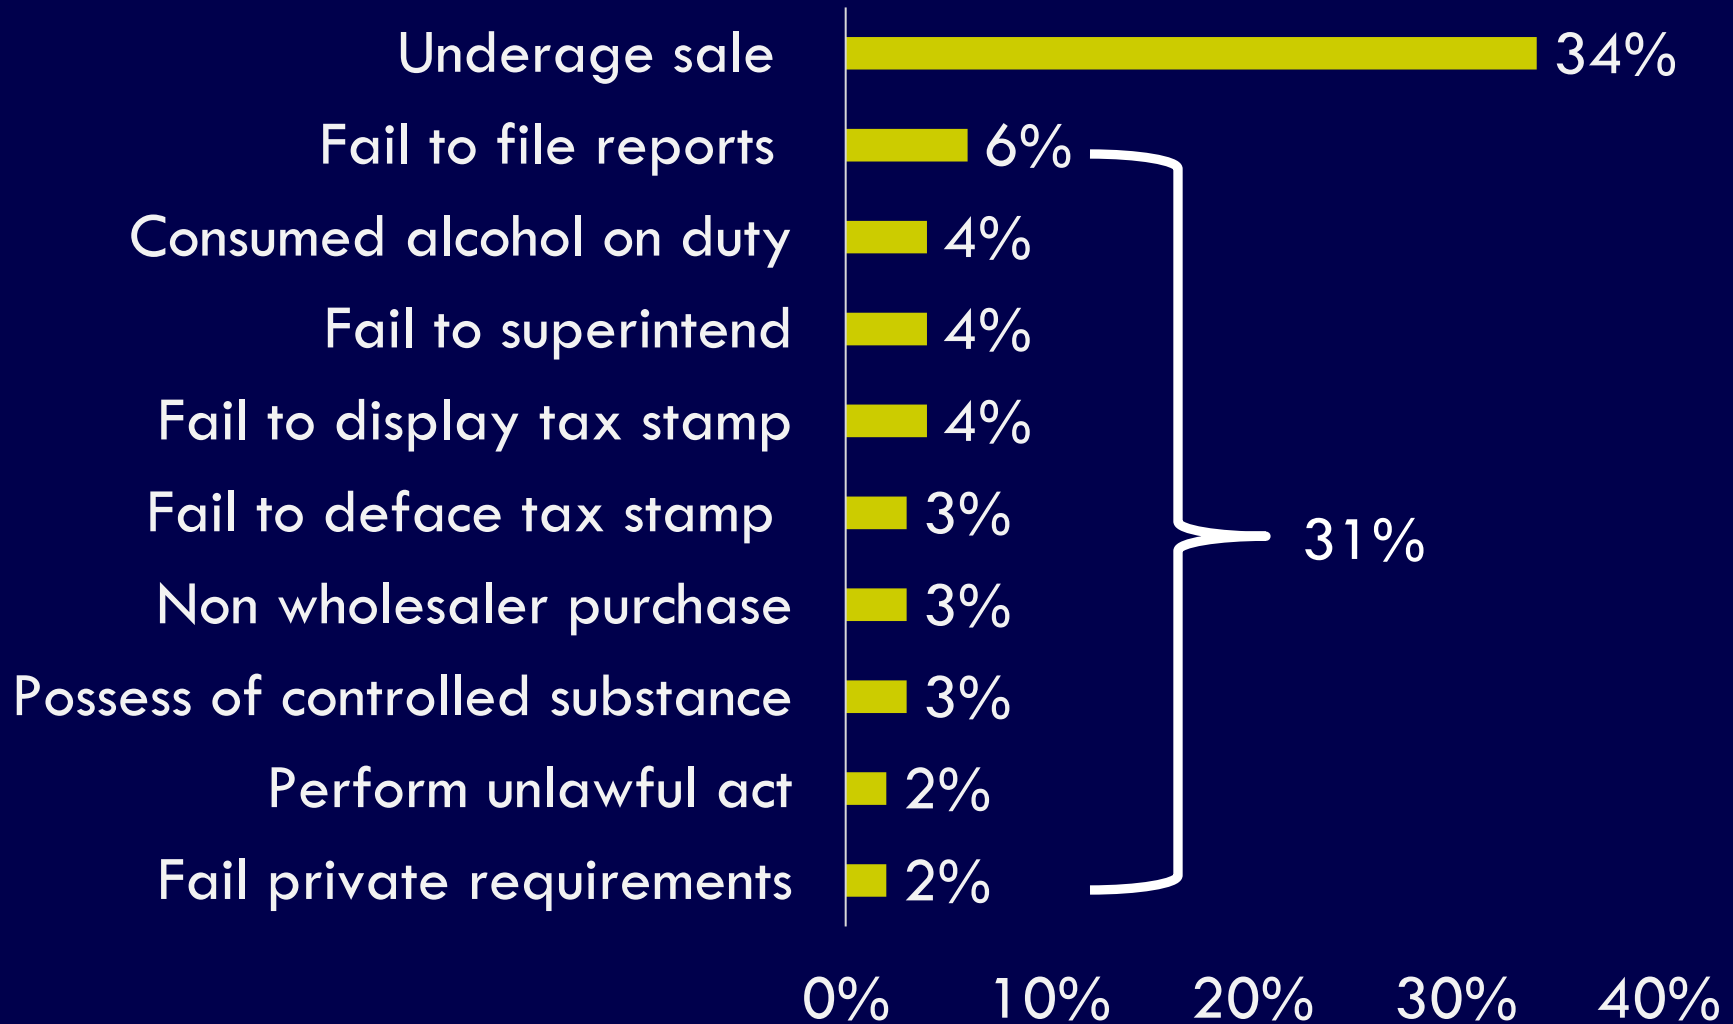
Underage sale 34%
Fail to file reports 6%
Consumed alcohol on duty 4%
Fail to superintend 4%
Fail to display tax stamp 4%
Fail to deface tax stamp 3%
Non wholesaler purchase 3%
Possess of controlled substance 3%
Perform unlawful act 2%
Fail private requirements 2%

31%

0% 10% 20% 30% 40%